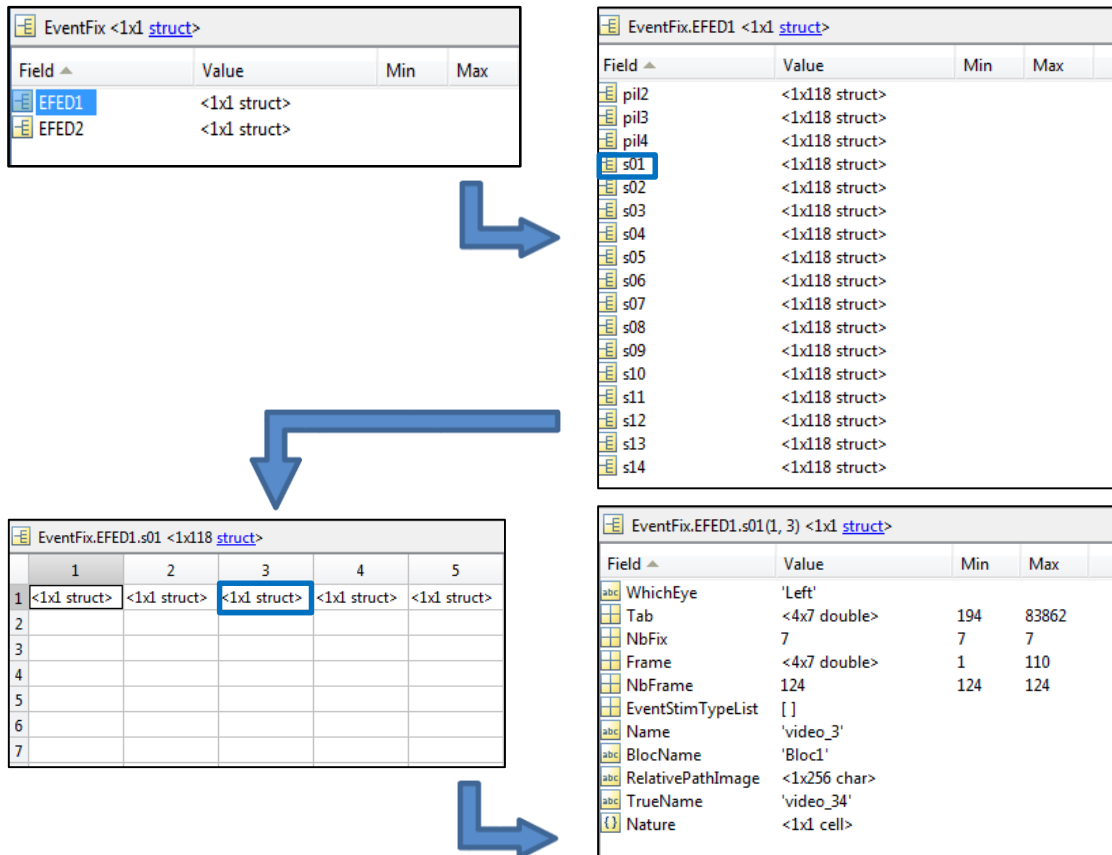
EventFix <1x1 struct>

| Field | Value | Min | Max |
|---|---|---|---|
| EFED1 | <1x1 struct> | | |
| EFED2 | <1x1 struct> | | |

EventFix.EFED1 <1x1 struct>

| Field | Value | Min | Max |
|---|---|---|---|
| pil2 | <1x118 struct> | | |
| pil3 | <1x118 struct> | | |
| pil4 | <1x118 struct> | | |
| s01 | <1x118 struct> | | |
| s02 | <1x118 struct> | | |
| s03 | <1x118 struct> | | |
| s04 | <1x118 struct> | | |
| s05 | <1x118 struct> | | |
| s06 | <1x118 struct> | | |
| s07 | <1x118 struct> | | |
| s08 | <1x118 struct> | | |
| s09 | <1x118 struct> | | |
| s10 | <1x118 struct> | | |
| s11 | <1x118 struct> | | |
| s12 | <1x118 struct> | | |
| s13 | <1x118 struct> | | |
| s14 | <1x118 struct> | | |

EventFix.EFED1.s01 <1x118 struct>

| | 1 | 2 | 3 | 4 | 5 |
|---|---|---|---|---|---|
| 1 | <1x1 struct> | <1x1 struct> | <1x1 struct> | <1x1 struct> | <1x1 struct> |
| 2 | | | | | |
| 3 | | | | | |
| 4 | | | | | |
| 5 | | | | | |
| 6 | | | | | |
| 7 | | | | | |

EventFix.EFED1.s01(1, 3) <1x1 struct>

| Field | Value | Min | Max |
|---|---|---|---|
| WhichEye | 'Left' | | |
| Tab | <4x7 double> | 194 | 83862 |
| NbFix | 7 | 7 | 7 |
| Frame | <4x7 double> | 1 | 110 |
| NbFrame | 124 | 124 | 124 |
| EventStimTypeList | [ ] | | |
| Name | 'video_3' | | |
| BlocName | 'Bloc1' | | |
| RelativePathImage | <1x256 char> | | |
| TrueName | 'video_34' | | |
| Nature | <1x1 cell> | | |